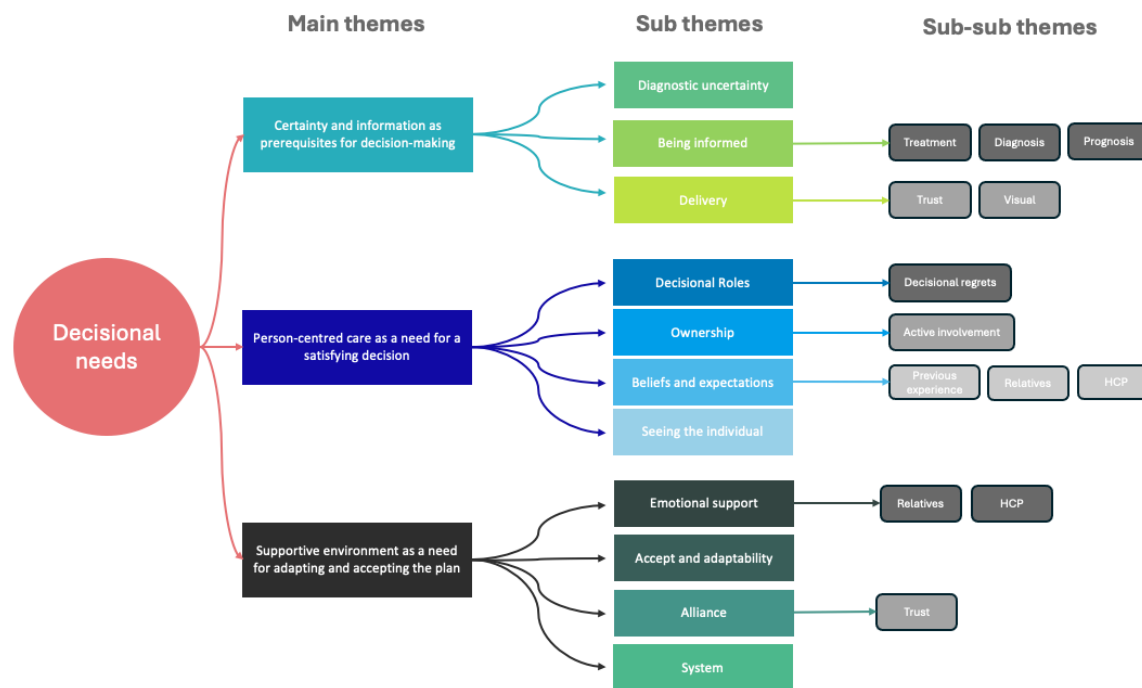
Main themes

Sub themes

Sub-sub themes

Decisional needs

Certainty and information as prerequisites for decision-making

Diagnostic uncertainty

Being informed

Treatment

Diagnosis

Prognosis

Delivery

Trust

Visual

Person-centred care as a need for a satisfying decision

Decisional Roles

Decisional regrets

Ownership

Active involvement

Beliefs and expectations

Previous experience

Relatives

HCP

Seeing the individual

Supportive environment as a need for adapting and accepting the plan

Emotional support

Relatives

HCP

Accept and adaptability

Alliance

Trust

System